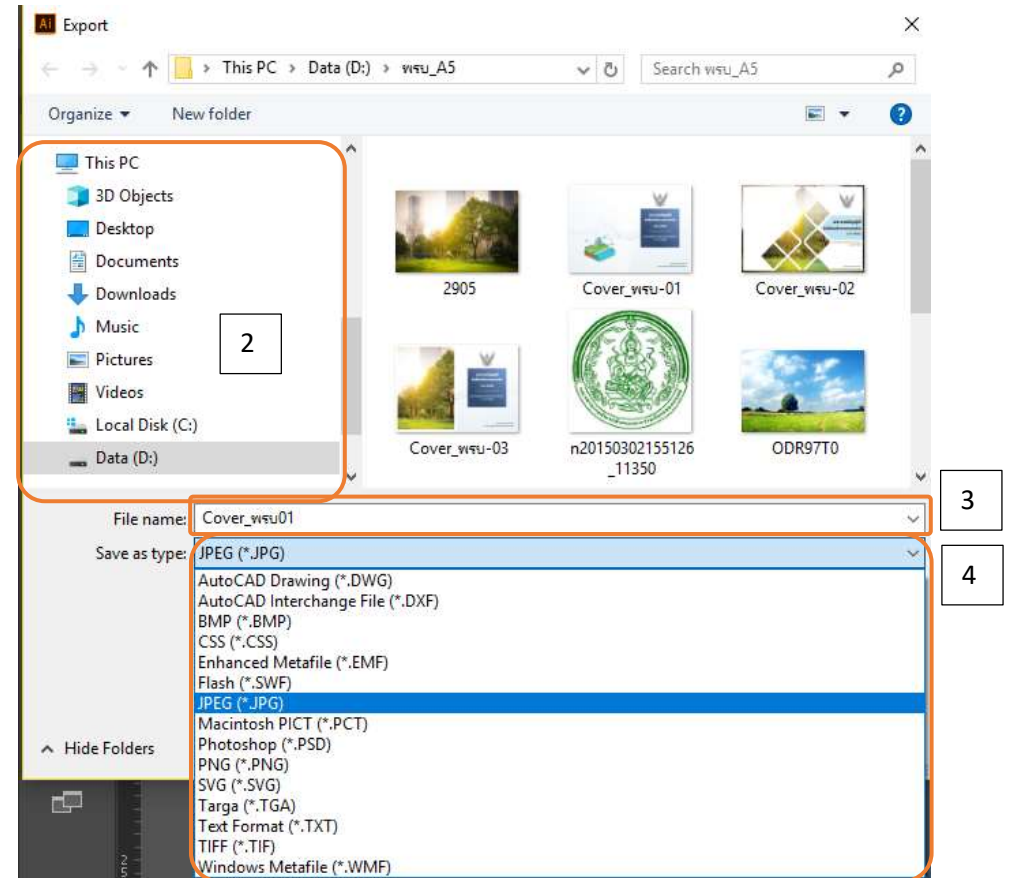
Ai Export

This PC > Data (D:) > พรบ_A5

Search พรบ_A5

Organize ▾ New folder

This PC
3D Objects
Desktop
Documents
Downloads
Music
Pictures
Videos
Local Disk (C:)
Data (D:)

2

2905
Cover_พรบ-01
Cover_พรบ-02
Cover_พรบ-03
n20150302155126_11350
ODR97T0

File name: Cover_พรบ01

3

Save as type: JPEG (*.JPG)

4

AutoCAD Drawing (*.DWG)
AutoCAD Interchange File (*.DXF)
BMP (*.BMP)
CSS (*.CSS)
Enhanced Metafile (*.EMF)
Flash (*.SWF)
JPEG (*.JPG)
Macintosh PICT (*.PCT)
Photoshop (*.PSD)
PNG (*.PNG)
SVG (*.SVG)
Targa (*.TGA)
Text Format (*.TXT)
TIFF (*.TIF)
Windows Metafile (*.WMF)

Hide Folders

25